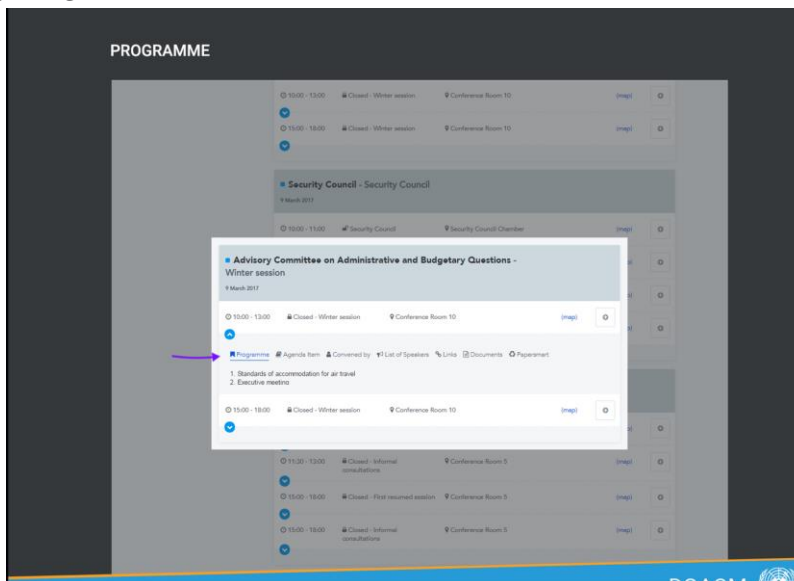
PROGRAMME

10:00 - 13:00 Closed - Winter session Conference Room 10 (map)

15:00 - 18:00 Closed - Winter session Conference Room 10 (map)

Security Council - Security Council
9 March 2017

10:00 - 11:00 Security Council Security Council Chamber (map)

Advisory Committee on Administrative and Budgetary Questions - Winter session
9 March 2017

10:00 - 13:00 Closed - Winter session Conference Room 10 (map)

Programme Agenda Item Convened by List of Speakers Links Documents Papersmart

1. Standards of accommodation for air travel
2. Executive meeting

15:00 - 18:00 Closed - Winter session Conference Room 10 (map)

11:30 - 13:00 Closed - Informal consultations Conference Room 5 (map)

15:00 - 18:00 Closed - First resumed session Conference Room 5 (map)

15:00 - 18:00 Closed - Informal consultations Conference Room 5 (map)

DGACM